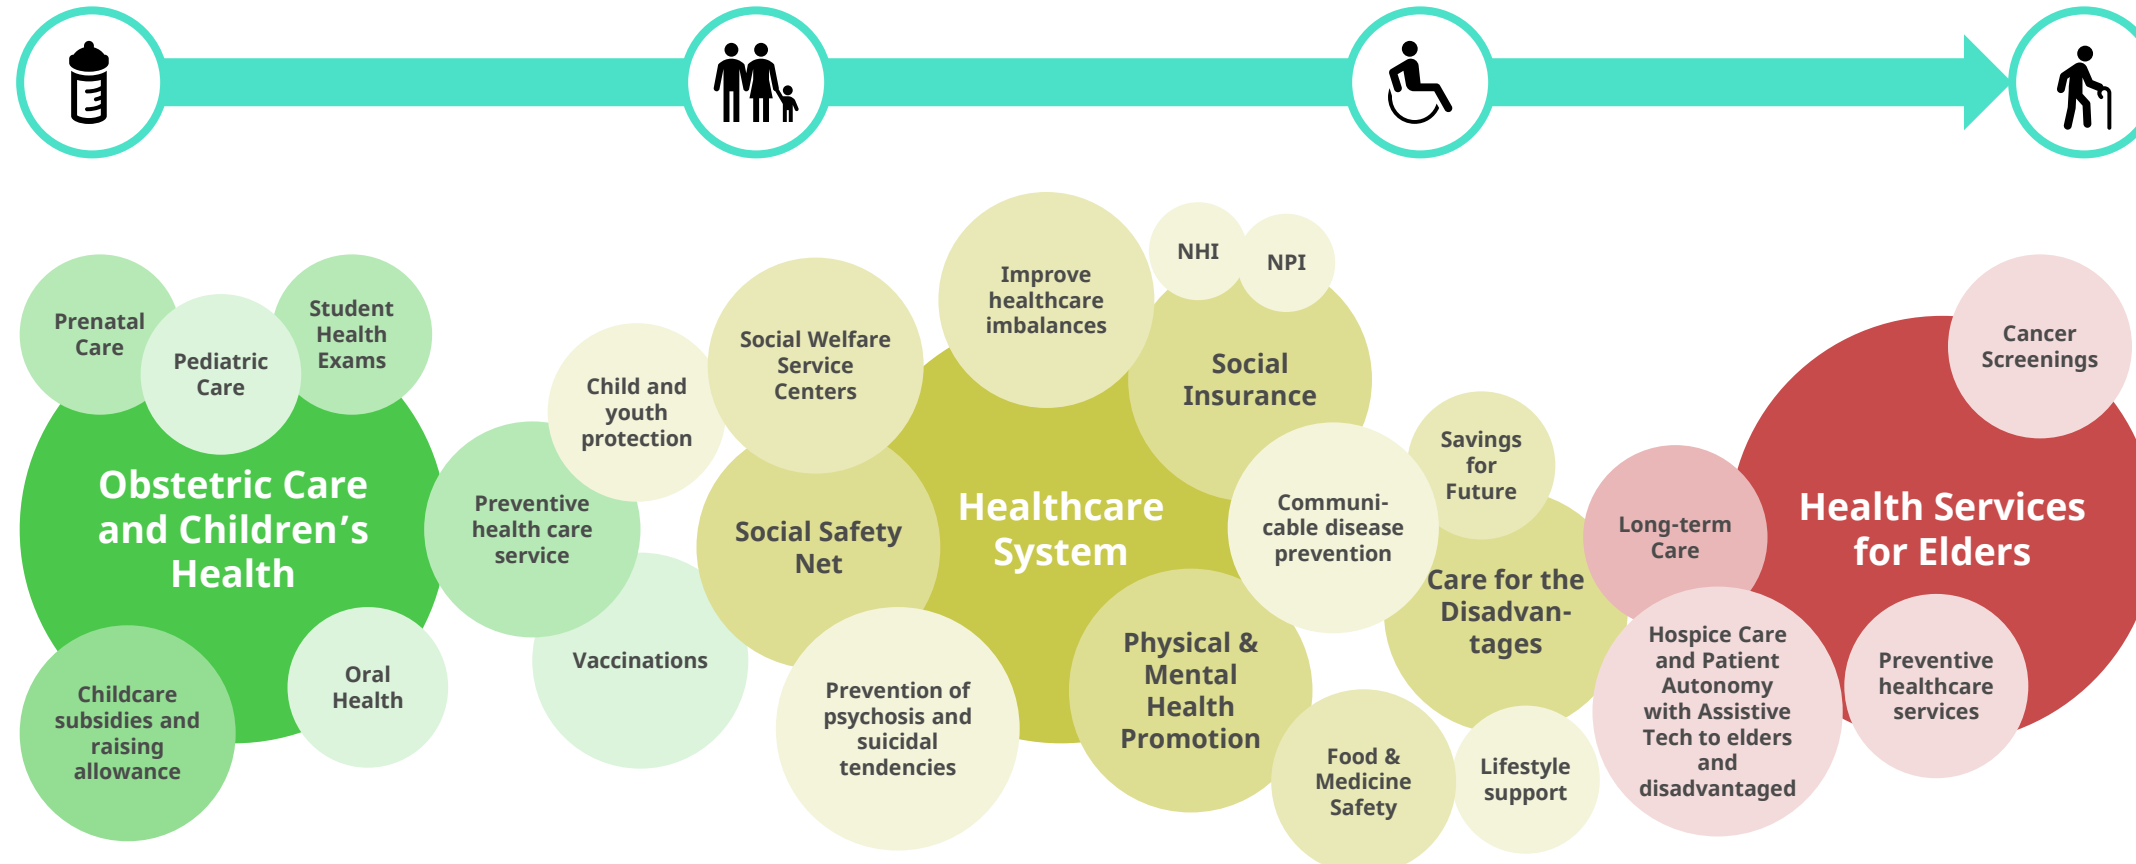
Prenatal Care

Pediatric Care

Student Health Exams

Obstetric Care and Children's Health

Childcare subsidies and raising allowance

Oral Health

Preventive health care service

Child and youth protection

Vaccinations

Social Welfare Service Centers

Social Safety Net

Prevention of psychosis and suicidal tendencies

Improve healthcare imbalances

NHI

NPI

Social Insurance

Healthcare System

Physical & Mental Health Promotion

Communi-cable disease prevention

Savings for Future

Care for the Disadvan-tages

Food & Medicine Safety

Lifestyle support

Long-term Care

Hospice Care and Patient Autonomy with Assistive Tech to elders and disadvantaged

Cancer Screenings

Health Services for Elders

Preventive healthcare services